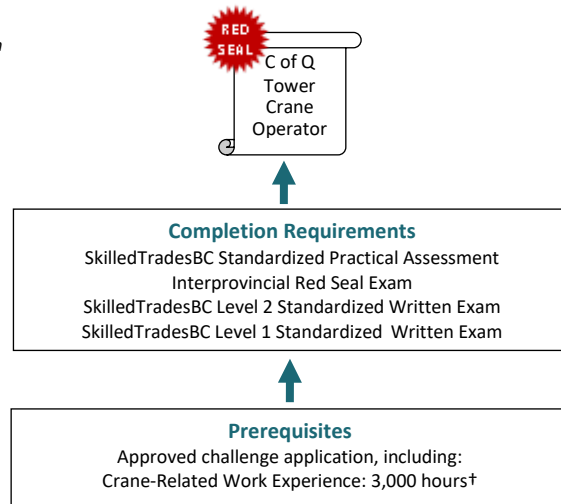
RED SEAL

C of Q
Tower
Crane
Operator

Completion Requirements
SkilledTradesBC Standardized Practical Assessment
Interprovincial Red Seal Exam
SkilledTradesBC Level 2 Standardized Written Exam
SkilledTradesBC Level 1 Standardized Written Exam

Prerequisites
Approved challenge application, including:
Crane-Related Work Experience: 3,000 hours†